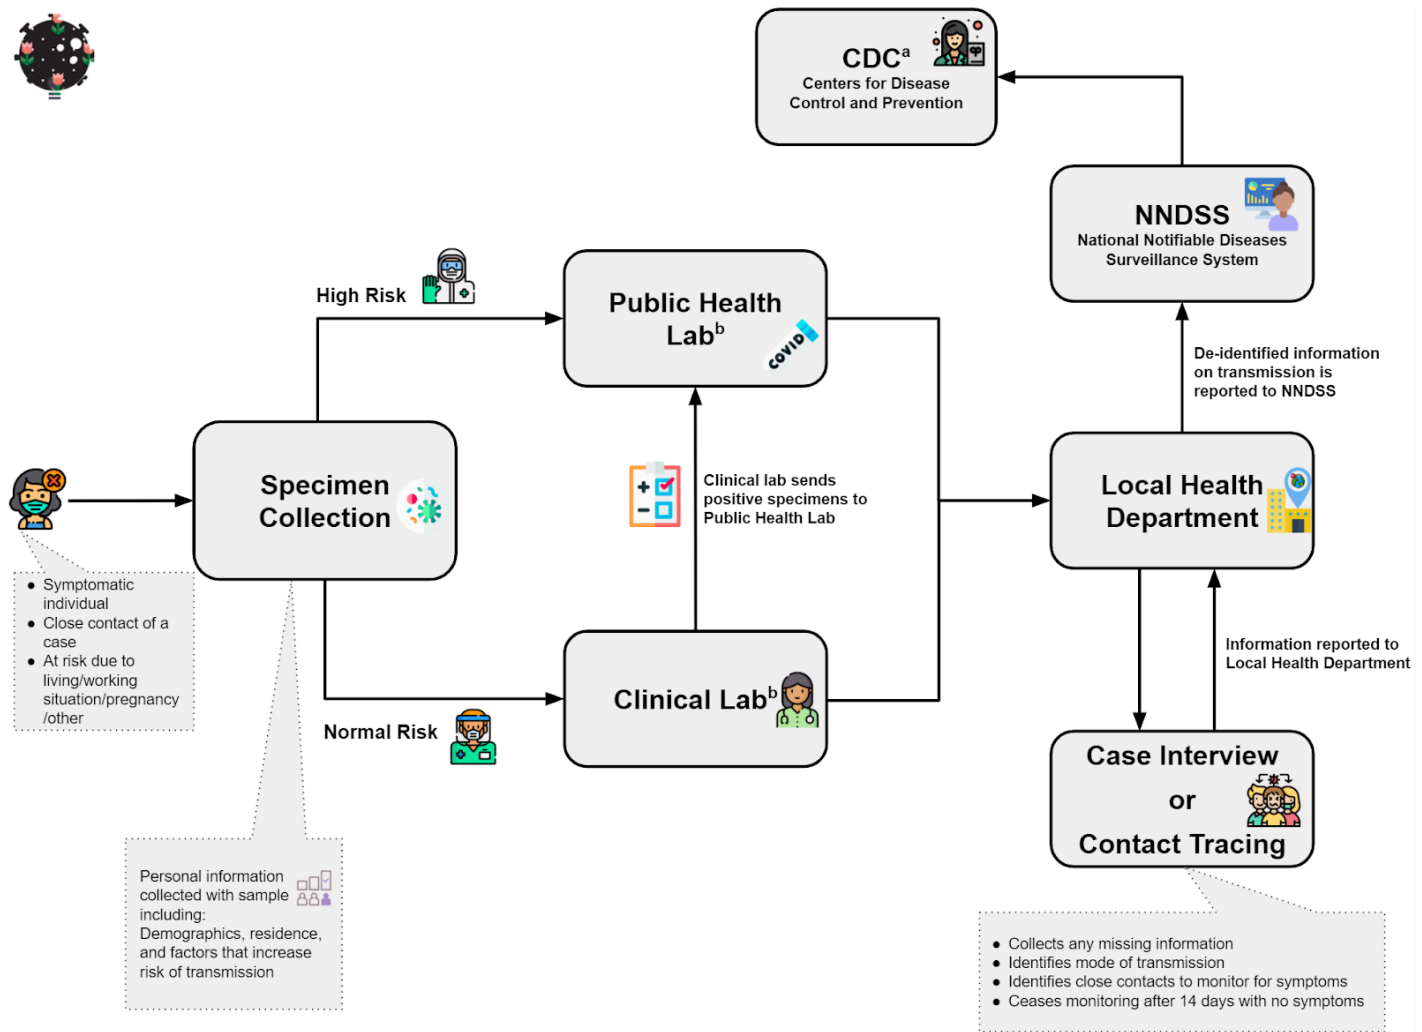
CDC$^a$
Centers for Disease Control and Prevention

NNDSS
National Notifiable Diseases Surveillance System

High Risk

Public Health Lab$^b$

COVID

De-identified information on transmission is reported to NNDSS

Specimen Collection

Clinical lab sends positive specimens to Public Health Lab

Local Health Department

- Symptomatic individual
- Close contact of a case
- At risk due to living/working situation/pregnancy /other

Clinical Lab$^b$

Information reported to Local Health Department

Normal Risk

Case Interview or Contact Tracing

Personal information collected with sample including: Demographics, residence, and factors that increase risk of transmission

- Collects any missing information
- Identifies mode of transmission
- Identifies close contacts to monitor for symptoms
- Ceases monitoring after 14 days with no symptoms